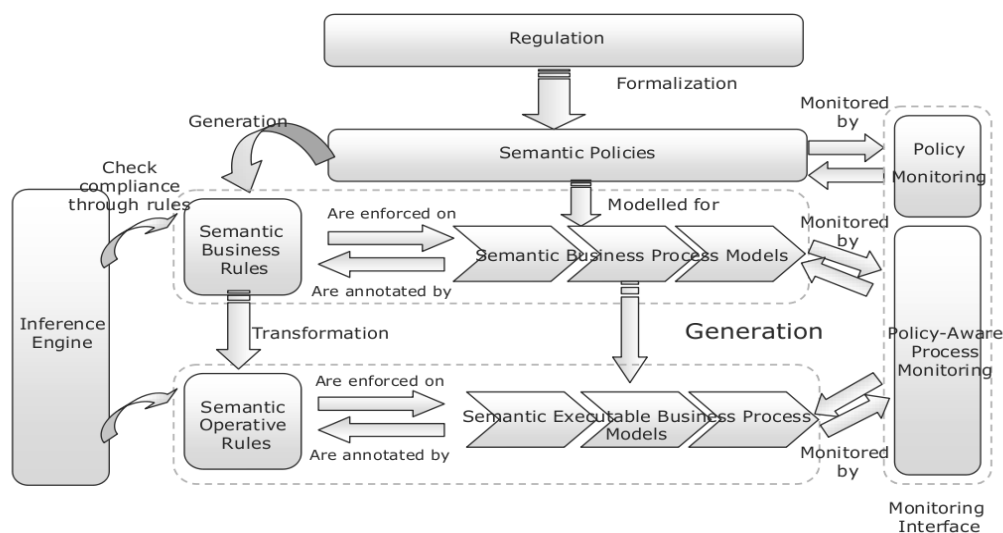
Regulation

Formalization

Generation

Monitored by

Semantic Policies

Policy Monitoring

Check compliance through rules

Semantic Business Rules

Are enforced on

Modelled for

Monitored by

Semantic Business Process Models

Are annotated by

Inference Engine

Transformation

Generation

Policy-Aware Process Monitoring

Semantic Operative Rules

Are enforced on

Semantic Executable Business Process Models

Are annotated by

Monitored by

Monitoring Interface